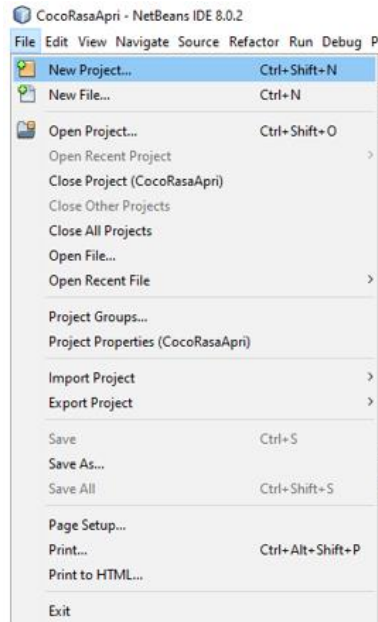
CocoRasaApri - NetBeans IDE 8.0.2

File Edit View Navigate Source Refactor Run Debug P

New Project... Ctrl+Shift+N
New File... Ctrl+N
Open Project... Ctrl+Shift+O
Open Recent Project
Close Project (CocoRasaApri)
Close Other Projects
Close All Projects
Open File...
Open Recent File
Project Groups...
Project Properties (CocoRasaApri)
Import Project
Export Project
Save Ctrl+S
Save As...
Save All Ctrl+Shift+S
Page Setup...
Print... Ctrl+Alt+Shift+P
Print to HTML...
Exit